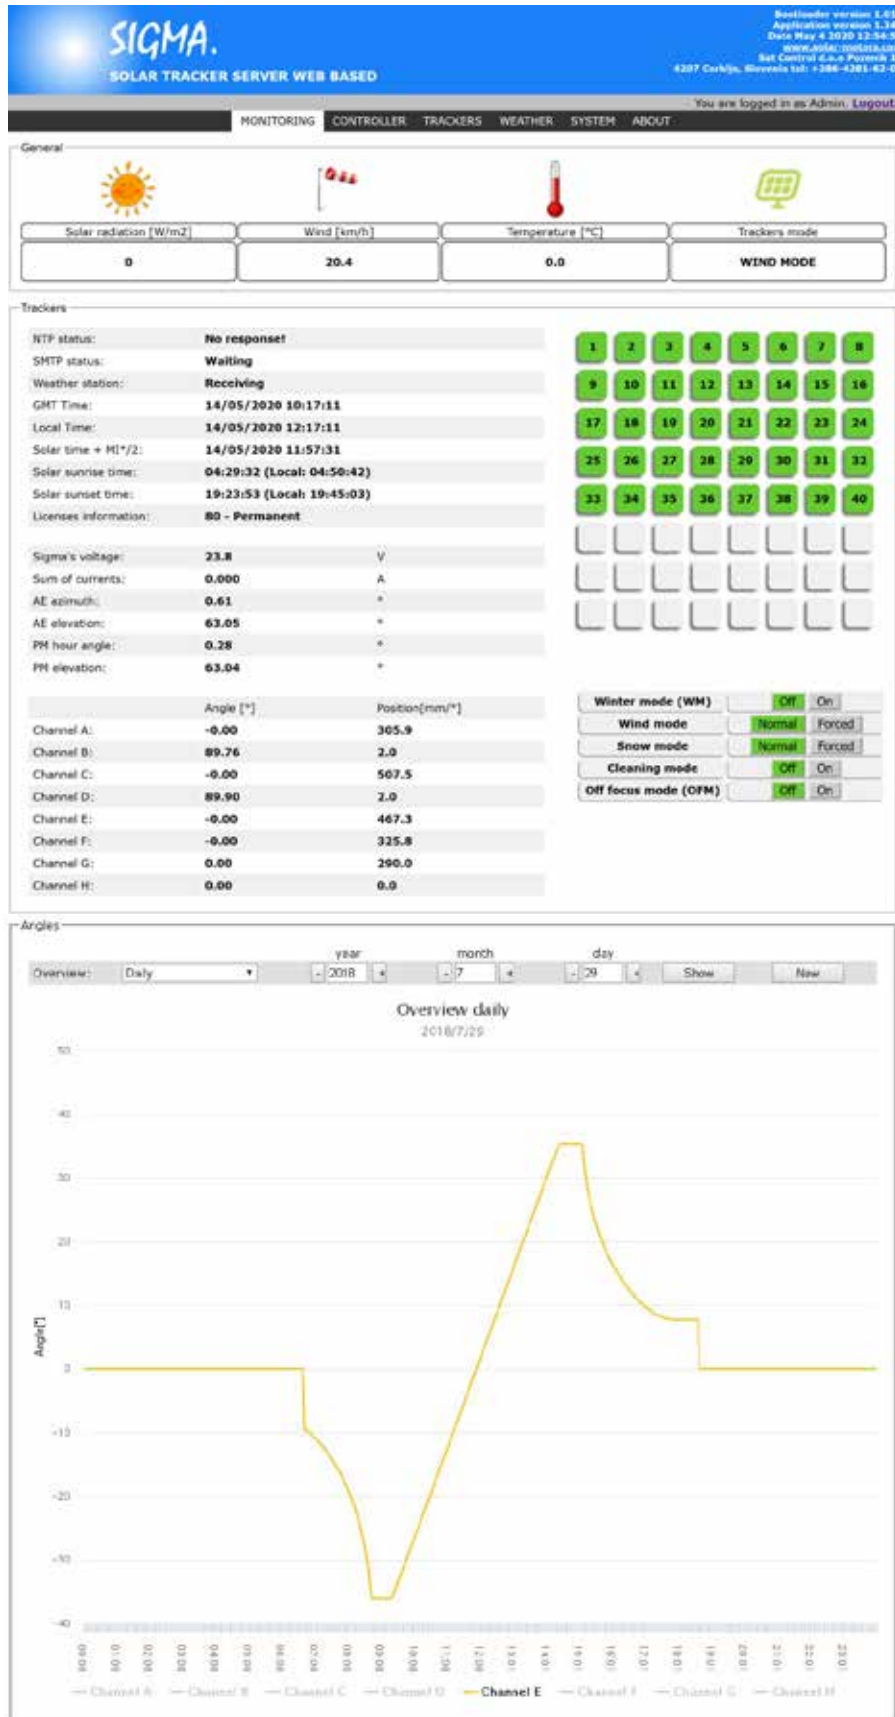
SIGMA.
SOLAR TRACKER SERVER WEB BASED

Bootloader version 1.61
Application version 1.34
Date May 4 2020 12:54:5
www.solar-motors.co
Sat Control d.o.o Pot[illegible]
4207 Cerklje, Slovenia tel: +386-4281-62-0

You are logged in as Admin. Logout

MONITORING CONTROLLER TRACKERS WEATHER SYSTEM ABOUT

General

| Solar radiation [W/m2] | Wind [km/h] | Temperature [°C] | Trackers mode |
|---|---|---|---|
| 0 | 20.4 | 0.0 | WIND MODE |

Trackers

| | | |
|---|---|---|
| NTP status: | No response! | |
| SMTP status: | Waiting | |
| Weather station: | Receiving | |
| GMT Time: | 14/05/2020 10:17:11 | |
| Local Time: | 14/05/2020 12:17:11 | |
| Solar time + MI*/2: | 14/05/2020 11:57:31 | |
| Solar sunrise time: | 04:29:32 (Local: 04:50:42) | |
| Solar sunset time: | 19:23:53 (Local: 19:45:03) | |
| Licenses information: | 80 - Permanent | |
| Sigma's voltage: | 23.8 | V |
| Sum of currents: | 0.000 | A |
| AE azimuth: | 0.61 | ° |
| AE elevation: | 63.05 | ° |
| PM hour angle: | 0.28 | ° |
| PM elevation: | 63.04 | ° |
| | Angle [°] | Position[mm/°] |
| Channel A: | -0.00 | 305.9 |
| Channel B: | 89.76 | 2.0 |
| Channel C: | -0.00 | 507.5 |
| Channel D: | 89.90 | 2.0 |
| Channel E: | -0.00 | 467.3 |
| Channel F: | -0.00 | 325.8 |
| Channel G: | 0.00 | 290.0 |
| Channel H: | 0.00 | 0.0 |

1 2 3 4 5 6 7 8
9 10 11 12 13 14 15 16
17 18 19 20 21 22 23 24
25 26 27 28 29 30 31 32
33 34 35 36 37 38 39 40

| | | |
|---|---|---|
| Winter mode (WM) | Off | On |
| Wind mode | Normal | Forced |
| Snow mode | Normal | Forced |
| Cleaning mode | Off | On |
| Off focus mode (OFM) | Off | On |

Angles

Overview: Daily year 2018 month 7 day 29 Show New

Overview daily
2018/7/29

50
40
30
20
10
0
-10
-20
-30
-40
Angle[°]

00:00 01:00 02:00 03:00 04:00 05:00 06:00 07:00 08:00 09:00 10:00 11:00 12:00 13:00 14:00 15:00 16:00 17:00 18:00 19:00 20:00 21:00 22:00 23:00

Channel A Channel B Channel C Channel D Channel E Channel F Channel G Channel H